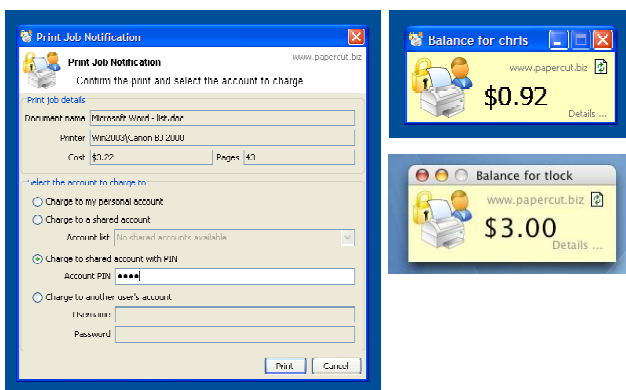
Print Job Notification

Print Job Notification
www.papercut.biz
Confirm the print and select the account to charge

Print job details
Document name Microsoft Word - list.doc
Printer Win2003\Canon BJ 2000
Cost $2.22 Pages 43

Select the account to charge to
Charge to my personal account
Charge to a shared account
Account list No shared accounts available
Charge to shared account with PIN
Account PIN ••••
Charge to another user's account
Username
Password

Print Cancel

Balance for chris
www.papercut.biz
$0.92
Details ...

Balance for tlock
www.papercut.biz
$3.00
Details ...